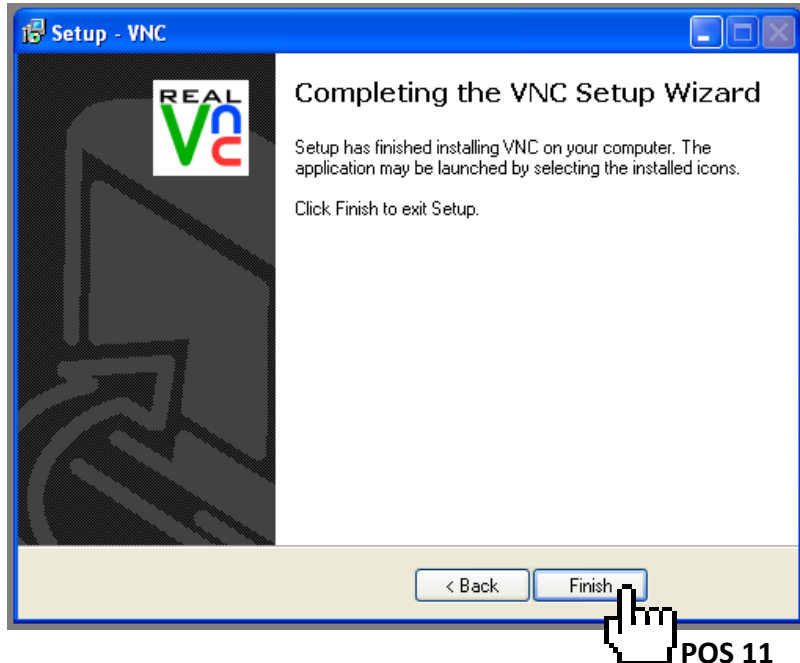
Setup - VNC

REAL VNC

Completing the VNC Setup Wizard

Setup has finished installing VNC on your computer. The application may be launched by selecting the installed icons.

Click Finish to exit Setup.

< Back

Finish

POS 11